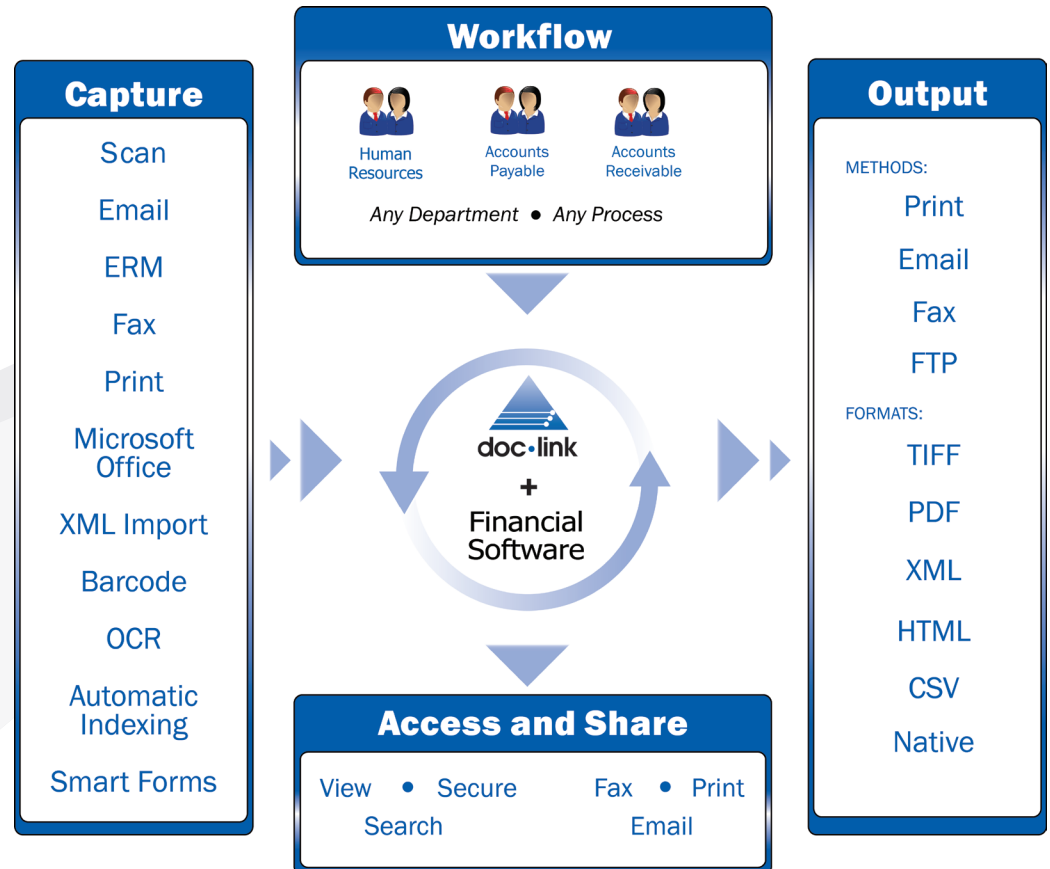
Workflow

Human Resources

Accounts Payable

Accounts Receivable

Any Department • Any Process

Capture

Scan

Email

ERM

Fax

Print

Microsoft Office

XML Import

Barcode

OCR

Automatic Indexing

Smart Forms

doc·link

+

Financial Software

Output

METHODS:

Print

Email

Fax

FTP

FORMATS:

TIFF

PDF

XML

HTML

CSV

Native

Access and Share

View • Secure

Search

Fax • Print

Email